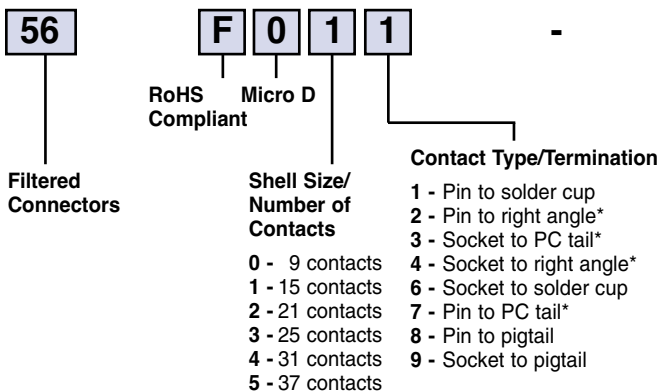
56 F 0 1 1 -

RoHS Compliant

Micro D

Filtered Connectors

Shell Size/ Number of Contacts

0 - 9 contacts
1 - 15 contacts
2 - 21 contacts
3 - 25 contacts
4 - 31 contacts
5 - 37 contacts

Contact Type/Termination

1 - Pin to solder cup
2 - Pin to right angle*
3 - Socket to PC tail*
4 - Socket to right angle*
6 - Socket to solder cup
7 - Pin to PC tail*
8 - Pin to pigtail
9 - Socket to pigtail